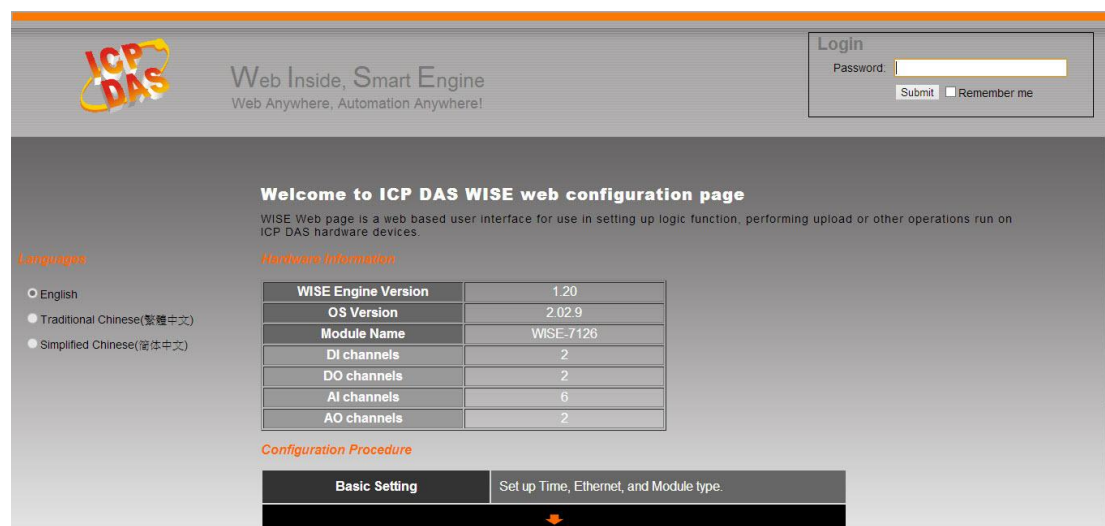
ICP DAS

Web Inside, Smart Engine
Web Anywhere, Automation Anywhere!

Login
Password:
Submit
Remember me

Welcome to ICP DAS WISE web configuration page

WISE Web page is a web based user interface for use in setting up logic function, performing upload or other operations run on ICP DAS hardware devices.

Languages

English
Traditional Chinese(繁體中文)
Simplified Chinese(简体中文)

Hardware Information

| WISE Engine Version | 1.20 |
|---|---|
| OS Version | 2.02.9 |
| Module Name | WISE-7126 |
| DI channels | 2 |
| DO channels | 2 |
| AI channels | 6 |
| AO channels | 2 |

Configuration Procedure

| Basic Setting | Set up Time, Ethernet, and Module type. |
|---|---|